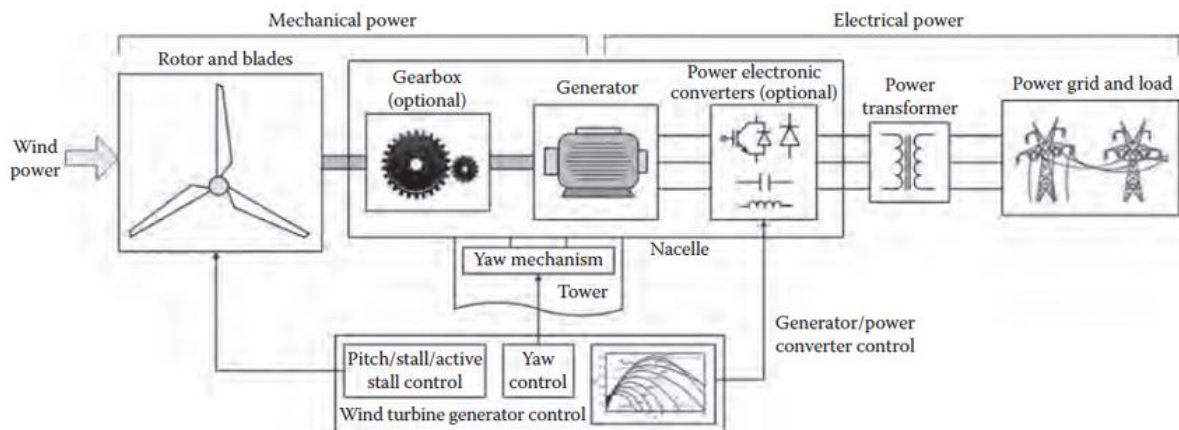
Mechanical power

Electrical power

Rotor and blades

Gearbox (optional)

Generator

Power electronic converters (optional)

Power transformer

Power grid and load

Wind power

Nacelle

Yaw mechanism

Tower

Generator/power converter control

Pitch/stall/active stall control

Yaw control

Wind turbine generator control